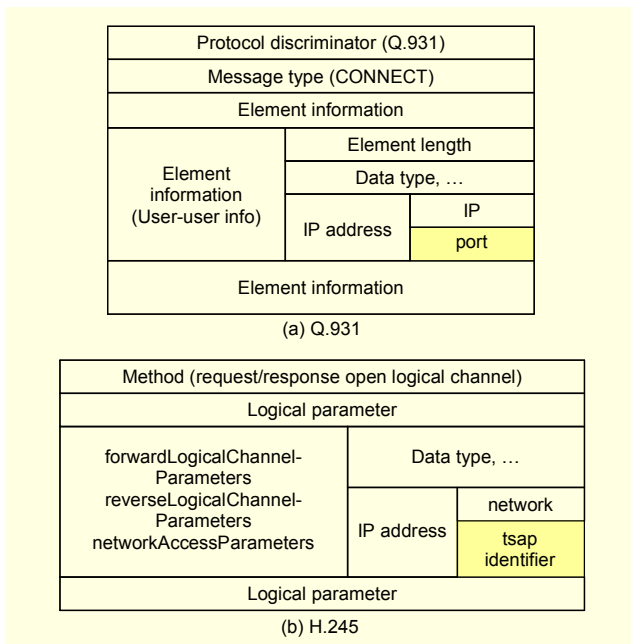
| Protocol discriminator (Q.931) | | |
|---|---|---|
| Message type (CONNECT) | | |
| Element information | | |
| Element information (User-user info) | Element length | |
| | Data type, … | |
| | IP address | IP |
| | | port |
| Element information | | |

(a) Q.931

| Method (request/response open logical channel) | | |
|---|---|---|
| Logical parameter | | |
| forwardLogicalChannelParameters reverseLogicalChannelParameters networkAccessParameters | Data type, … | |
| | IP address | network |
| | | tsap identifier |
| Logical parameter | | |

(b) H.245